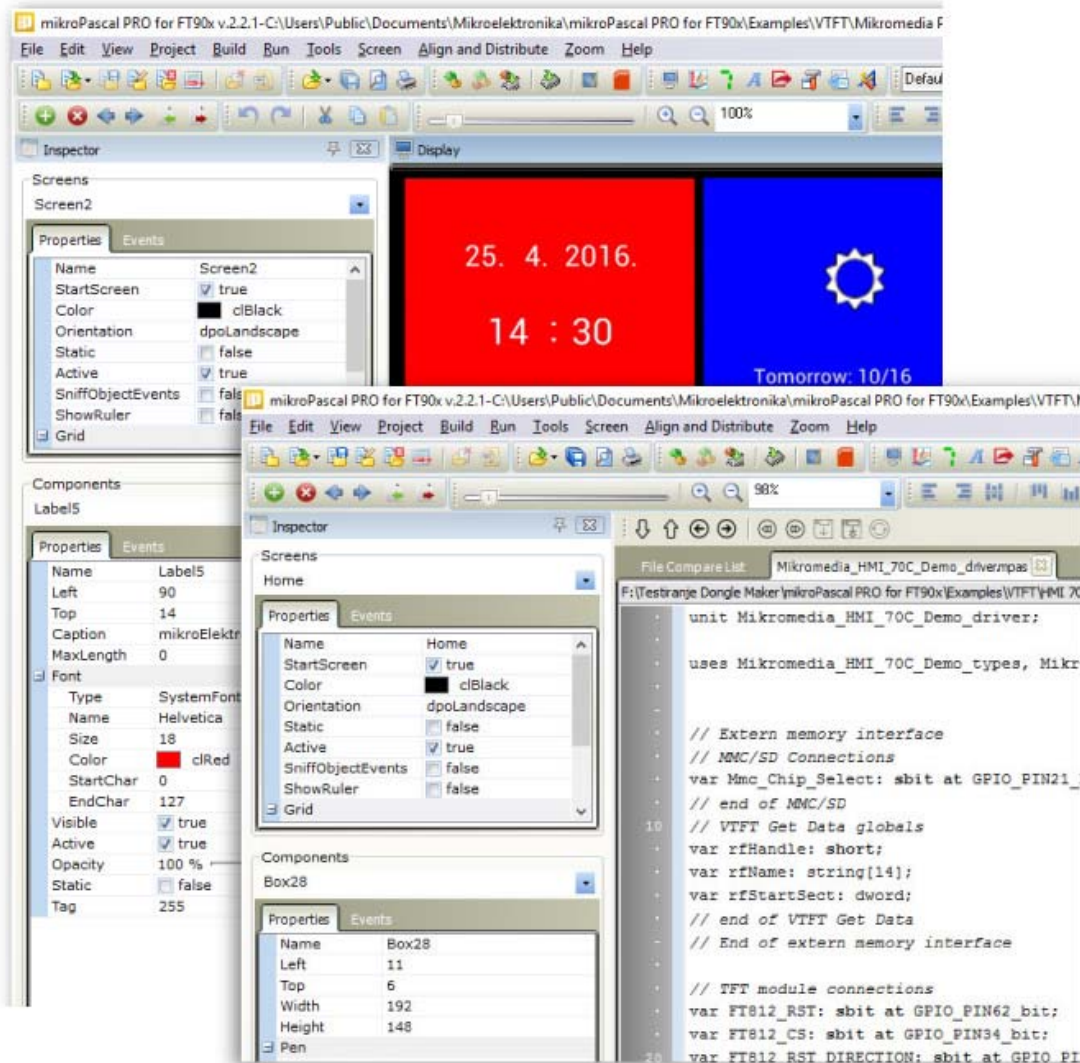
mikroPascal PRO for FT90x v.2.2.1-C:\Users\Public\Documents\Mikroelektronika\mikroPascal PRO for FT90x\Examples\VTFT\Mikromedia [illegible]

File Edit View Project Build Run Tools Screen Align and Distribute Zoom Help

Defau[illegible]

100%

Inspector

Display

Screens

Screen2

Properties Events

| Name | Screen2 |
|---|---|
| StartScreen | true |
| Color | clBlack |
| Orientation | dpoLandscape |
| Static | false |
| Active | true |
| SniffObjectEvents | fals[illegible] |
| ShowRuler | fals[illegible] |
| Grid | |

25. 4. 2016.

14 : 30

Tomorrow: 10/16

Components

Label5

Properties Events

| Name | Label5 |
|---|---|
| Left | 90 |
| Top | 14 |
| Caption | mikroElektr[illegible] |
| MaxLength | 0 |
| Font | |
| Type | SystemFont |
| Name | Helvetica |
| Size | 18 |
| Color | clRed |
| StartChar | 0 |
| EndChar | 127 |
| Visible | true |
| Active | true |
| Opacity | 100 % |
| Static | false |
| Tag | 255 |

mikroPascal PRO for FT90x v.2.2.1-C:\Users\Public\Documents\Mikroelektronika\mikroPascal PRO for FT90x\Examples\VTFT\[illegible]

File Edit View Project Build Run Tools Screen Align and Distribute Zoom Help

98%

Inspector

Screens

Home

Properties Events

| Name | Home |
|---|---|
| StartScreen | true |
| Color | clBlack |
| Orientation | dpoLandscape |
| Static | false |
| Active | true |
| SniffObjectEvents | false |
| ShowRuler | false |
| Grid | |

Components

Box28

Properties Events

| Name | Box28 |
|---|---|
| Left | 11 |
| Top | 6 |
| Width | 192 |
| Height | 148 |
| Pen | |

File Compare List

Mikromedia_HMI_70C_Demo_driver.mpas

F:\Testiranje Dongle Maker\mikroPascal PRO for FT90x\Examples\VTFT\HMI 70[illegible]

unit Mikromedia_HMI_70C_Demo_driver;

uses Mikromedia_HMI_70C_Demo_types, Mikr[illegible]

// Extern memory interface
// MMC/SD Connections
var Mmc_Chip_Select: sbit at GPIO_PIN21_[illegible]
// end of MMC/SD
10 // VTFT Get Data globals
var rfHandle: short;
var rfName: string[14];
var rfStartSect: dword;
// end of VTFT Get Data
// End of extern memory interface

// TFT module connections
var FT812_RST: sbit at GPIO_PIN62_bit;
var FT812_CS: sbit at GPIO_PIN34_bit;
var FT812_RST_DIRECTION: sbit at GPIO_PI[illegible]